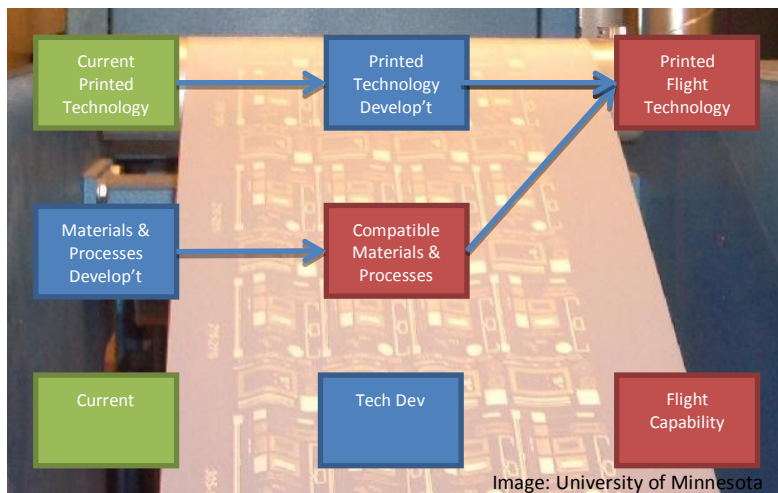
Current Printed Technology

Printed Technology Develop’t

Printed Flight Technology

Materials & Processes Develop’t

Compatible Materials & Processes

Current

Tech Dev

Flight Capability

Image: University of Minnesota